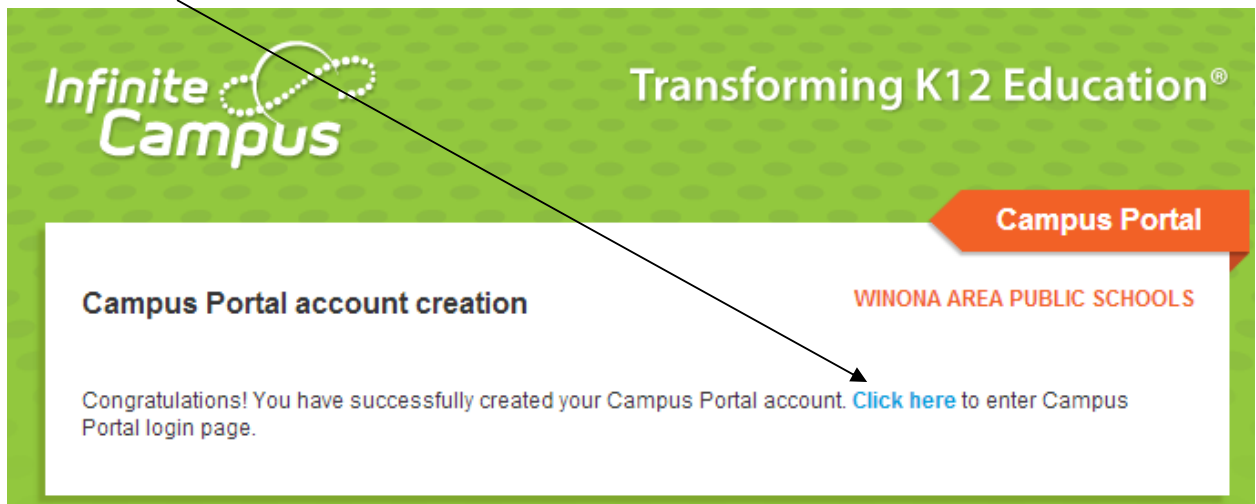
Infinite Campus

Transforming K12 Education®

Campus Portal

Campus Portal account creation

WINONA AREA PUBLIC SCHOOLS

Congratulations! You have successfully created your Campus Portal account. Click here to enter Campus Portal login page.